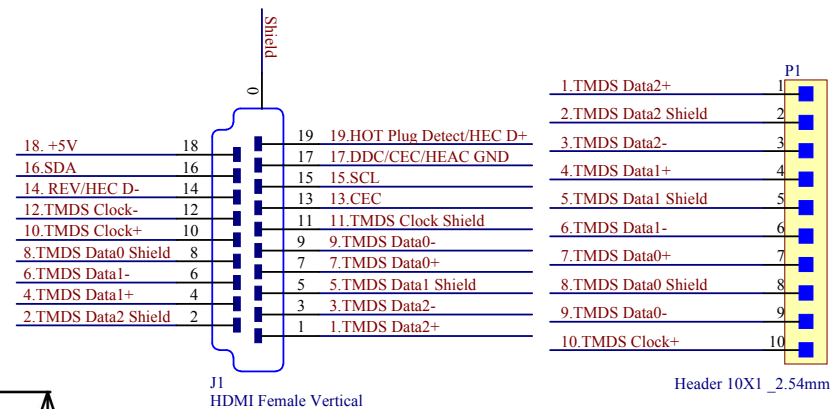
Shield

0

18. +5V 18
16.SDA 16
14. REV/HEC D- 14
12.TMDS Clock- 12
10.TMDS Clock+ 10
8.TMDS Data0 Shield 8
6.TMDS Data1- 6
4.TMDS Data1+ 4
2.TMDS Data2 Shield 2

19 19.HOT Plug Detect/HEC D+
17 17.DDC/CEC/HEAC GND
15 15.SCL
13 13.CEC
11 11.TMDS Clock Shield
9 9.TMDS Data0-
7 7.TMDS Data0+
5 5.TMDS Data1 Shield
3 3.TMDS Data2-
1 1.TMDS Data2+

J1
HDMI Female Vertical

P1
1.TMDS Data2+ 1
2.TMDS Data2 Shield 2
3.TMDS Data2- 3
4.TMDS Data1+ 4
5.TMDS Data1 Shield 5
6.TMDS Data1- 6
7.TMDS Data0+ 7
8.TMDS Data0 Shield 8
9.TMDS Data0- 9
10.TMDS Clock+ 10

Header 10X1 _2.54mm